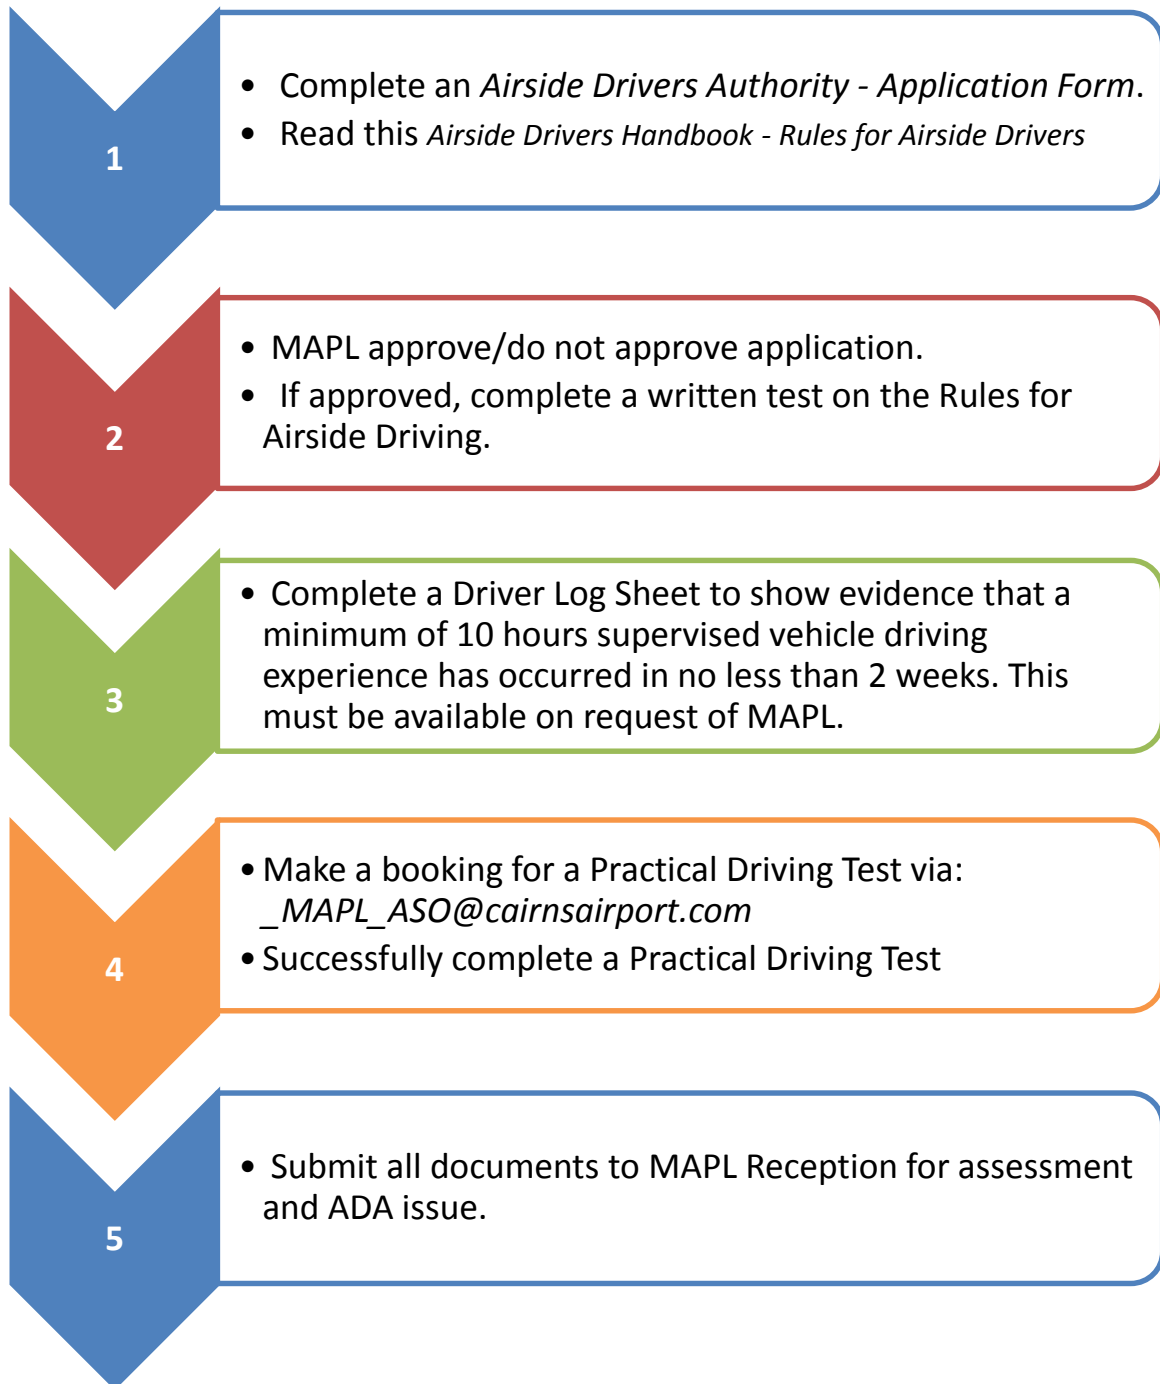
1

- Complete an *Airside Drivers Authority - Application Form*.
- Read this *Airside Drivers Handbook - Rules for Airside Drivers*

2

- MAPL approve/do not approve application.
- If approved, complete a written test on the Rules for Airside Driving.

3

- Complete a Driver Log Sheet to show evidence that a minimum of 10 hours supervised vehicle driving experience has occurred in no less than 2 weeks. This must be available on request of MAPL.

4

- Make a booking for a Practical Driving Test via: *_MAPL_ASO@cairnsairport.com*
- Successfully complete a Practical Driving Test

5

- Submit all documents to MAPL Reception for assessment and ADA issue.